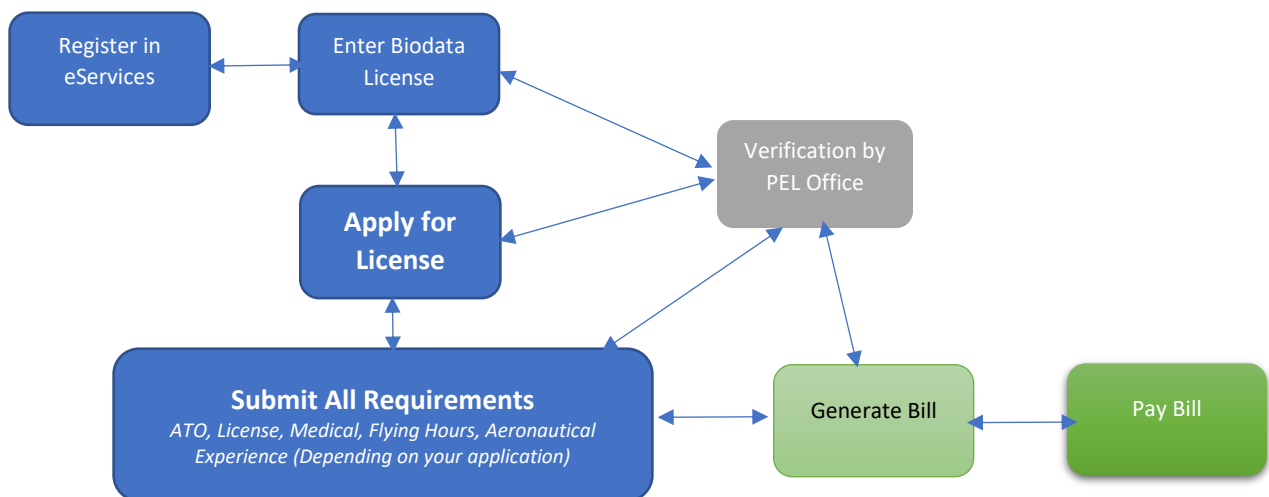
Register in eServices

Enter Biodata License

Verification by PEL Office

Apply for License

Submit All Requirements

ATO, License, Medical, Flying Hours, Aeronautical Experience (Depending on your application)

Generate Bill

Pay Bill